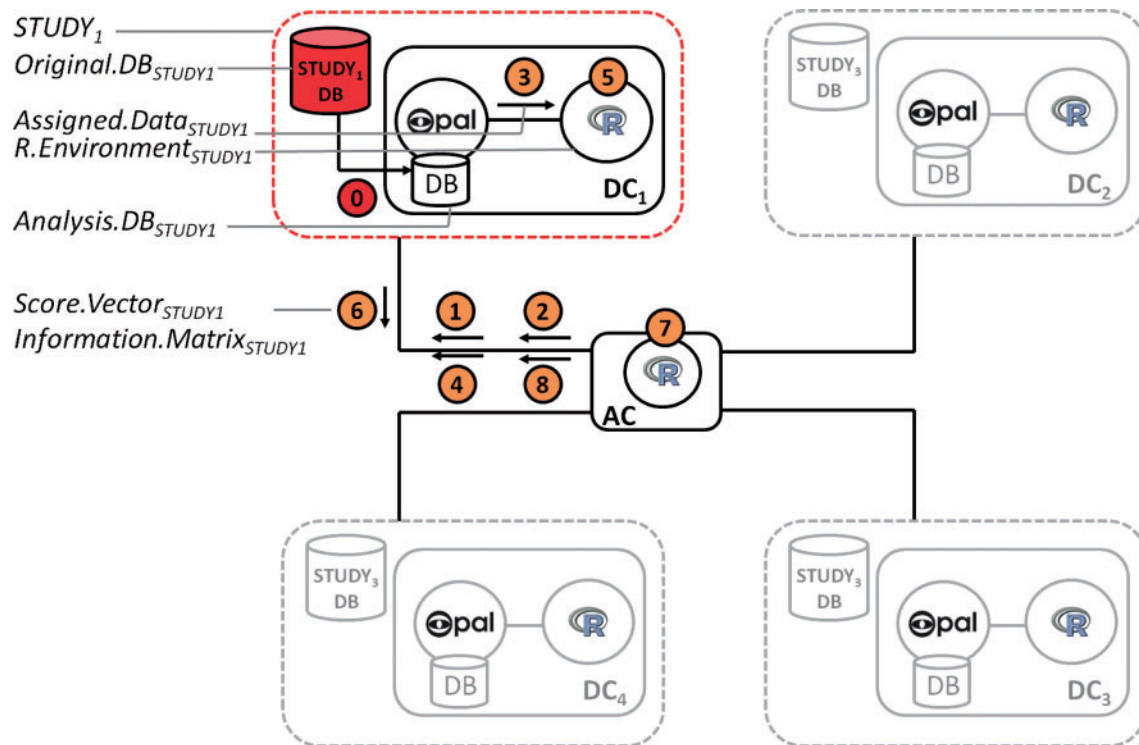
$STUDY_1$

$Original.DB_{STUDY1}$

$Assigned.Data_{STUDY1}$

$R.Environment_{STUDY1}$

$Analysis.DB_{STUDY1}$

$Score.Vector_{STUDY1}$

$Information.Matrix_{STUDY1}$

$STUDY_1$ DB

opal

3

5

R

DB

0

$DC_1$

$STUDY_3$ DB

opal

R

DB

$DC_2$

6

1

2

7

4

8

R

AC

$STUDY_3$ DB

opal

R

DB

$DC_4$

$STUDY_3$ DB

opal

R

DB

$DC_3$